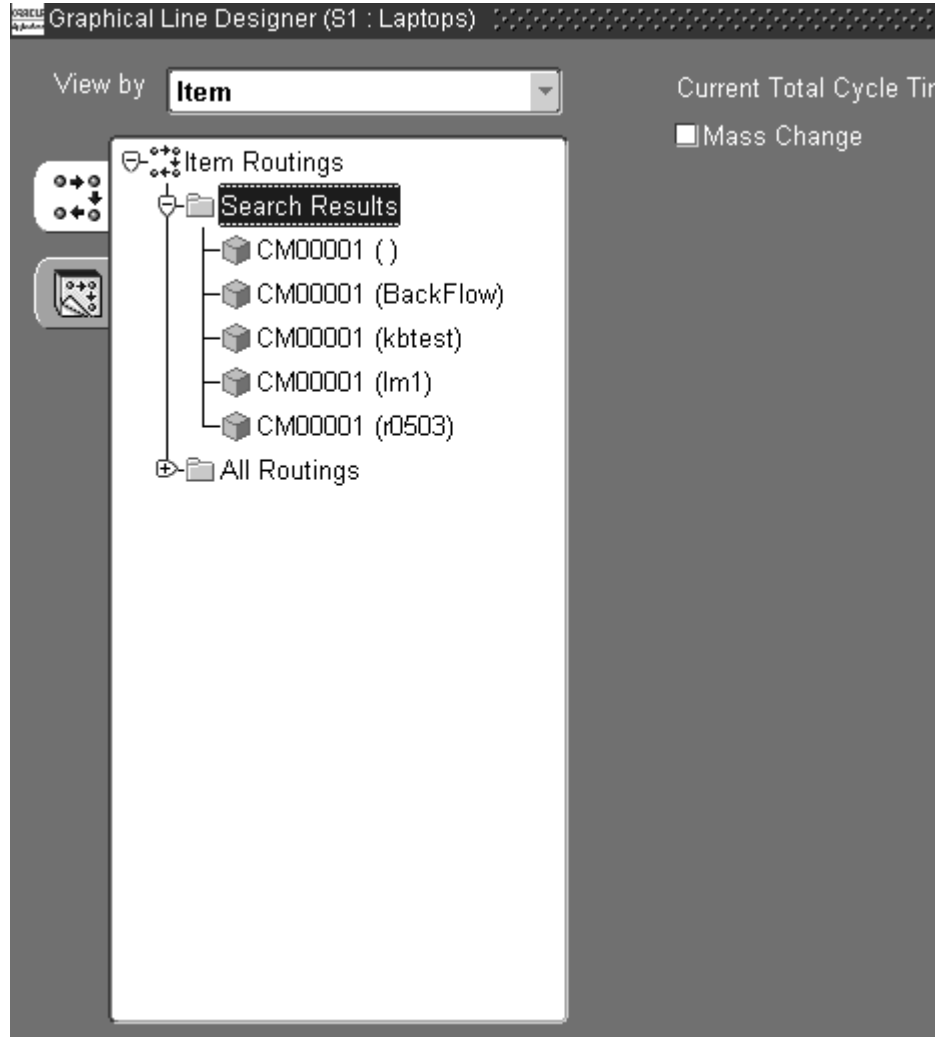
Graphical Line Designer (S1 : Laptops)

View by Item

Current Total Cycle Tir

Mass Change

Item Routings

Search Results

CM00001 ( )

CM00001 (BackFlow)

CM00001 (kbtest)

CM00001 (lm1)

CM00001 (r0503)

All Routings